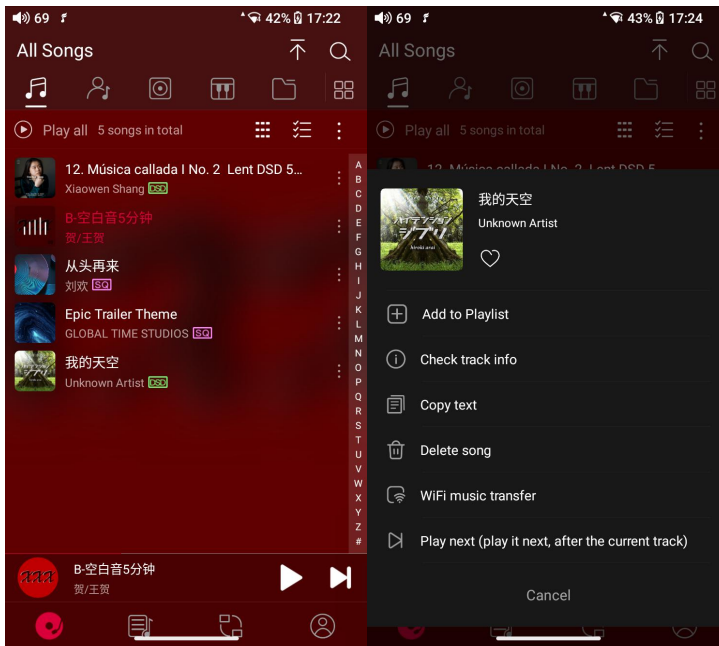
69 42% 17:22

All Songs

Play all 5 songs in total

12. Música callada I No. 2 Lent DSD 5...
Xiaowen Shang DSD

B-空白音5分钟
贺/王贺

从头再来
刘欢 SQ

Epic Trailer Theme
GLOBAL TIME STUDIOS SQ

我的天空
Unknown Artist DSD

A B C D E F G H I J K L M N O P Q R S T U V W X Y Z #

B-空白音5分钟
贺/王贺

69 43% 17:24

All Songs

Play all 5 songs in total

12. Música callada I No. 2 Lent DSD 5...

我的天空
Unknown Artist

Add to Playlist

Check track info

Copy text

Delete song

WiFi music transfer

Play next (play it next, after the current track)

Cancel